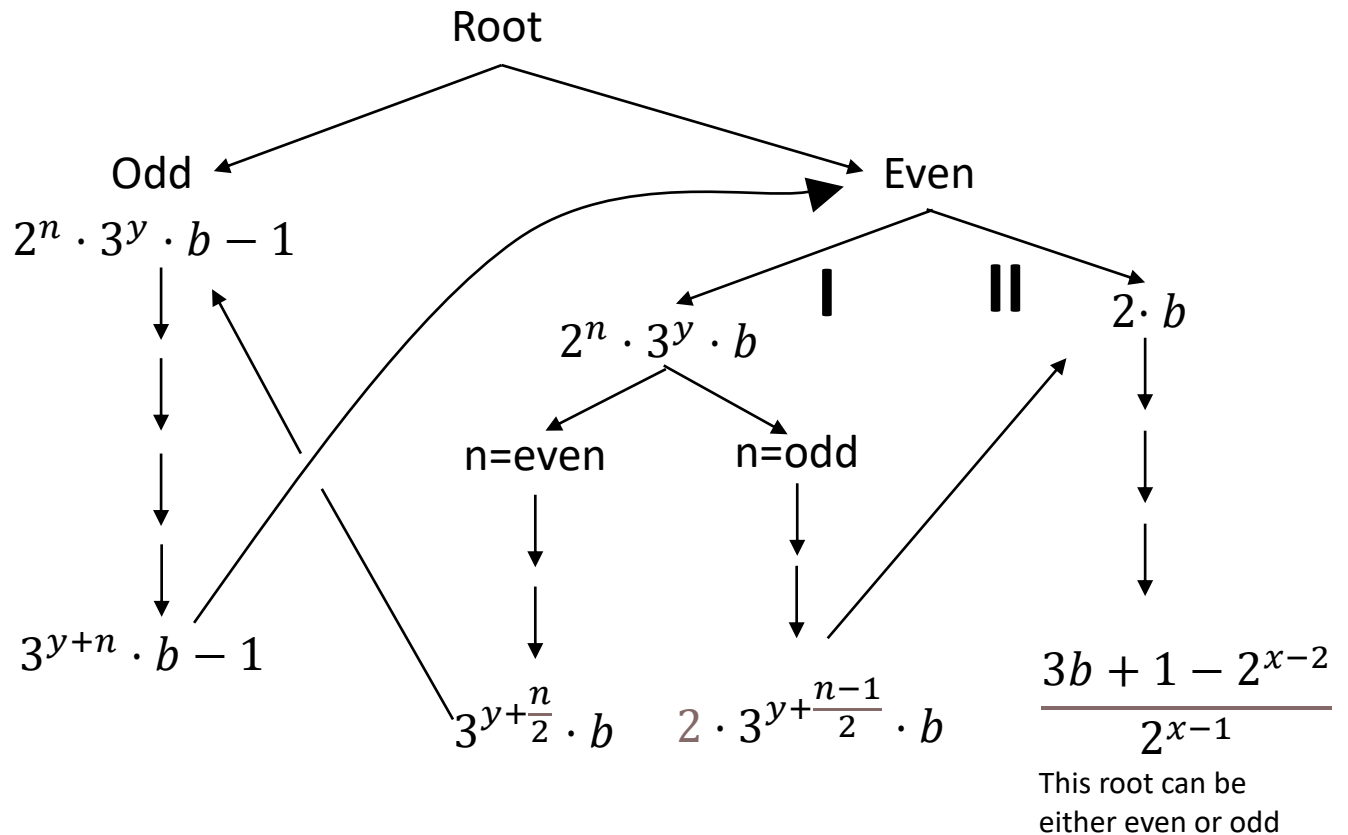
Root

Odd

$2^n \cdot 3^y \cdot b - 1$

Even

I

II

$2^n \cdot 3^y \cdot b$

$2 \cdot b$

n=even

n=odd

$3^{y+n} \cdot b - 1$

$3^{y+\frac{n}{2}} \cdot b$

$2 \cdot 3^{y+\frac{n-1}{2}} \cdot b$

$\frac{3b + 1 - 2^{x-2}}{2^{x-1}}$

This root can be either even or odd